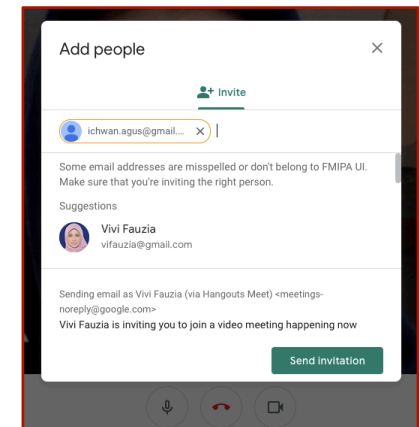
Add people

×

Invite

ichwan.agus@gmail.... ×

Some email addresses are misspelled or don't belong to FMIPA UI. Make sure that you're inviting the right person.

Suggestions

Vivi Fauzia
vifauzia@gmail.com

Sending email as Vivi Fauzia (via Hangouts Meet) <meetings-noreply@google.com>
Vivi Fauzia is inviting you to join a video meeting happening now

Send invitation